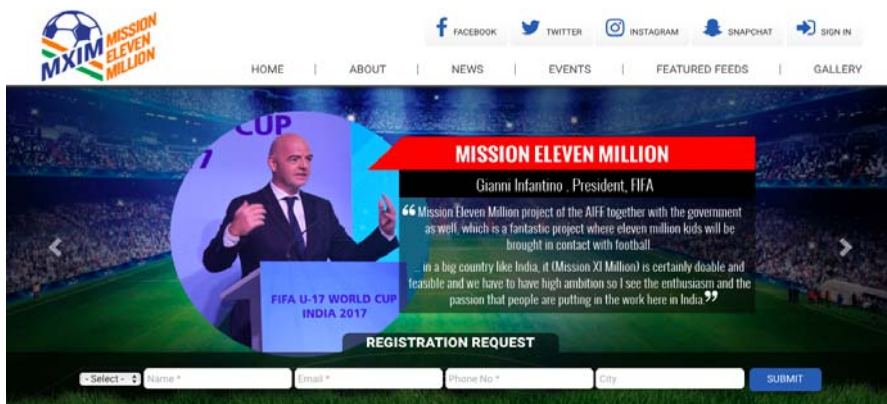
MXIM MISSION ELEVEN MILLION

FACEBOOK TWITTER INSTAGRAM SNAPCHAT SIGN IN

HOME | ABOUT | NEWS | EVENTS | FEATURED FEEDS | GALLERY

CUP

MISSION ELEVEN MILLION

Gianni Infantino , President, FIFA

“Mission Eleven Million project of the AIFF together with the government as well, which is a fantastic project where eleven million kids will be brought in contact with football.

...in a big country like India, it (Mission XI Million) is certainly doable and feasible and we have to have high ambition so I see the enthusiasm and the passion that people are putting in the work here in India”

FIFA U-17 WORLD CUP INDIA 2017

REGISTRATION REQUEST

- Select - Name * Email * Phone No * City SUBMIT